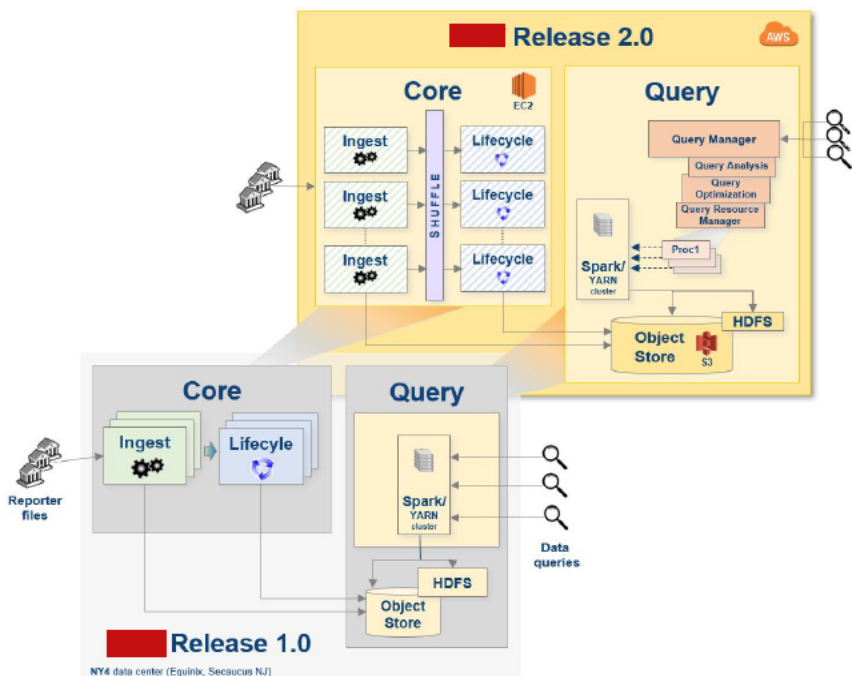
Release 2.0

AWS

Core

EC2

Ingest

Ingest

Ingest

SHUFFLE

Lifecycle

Lifecycle

Lifecycle

Query

Query Manager

Query Analysis

Query Optimization

Query Resource Manager

Spark/ YARN cluster

Proc1

HDFS

Object Store

S3

Core

Ingest

Lifecyle

Reporter files

Query

Spark/ YARN cluster

Data queries

HDFS

Object Store

Release 1.0

NY4 data center (Equinix, Secaucus NJ)